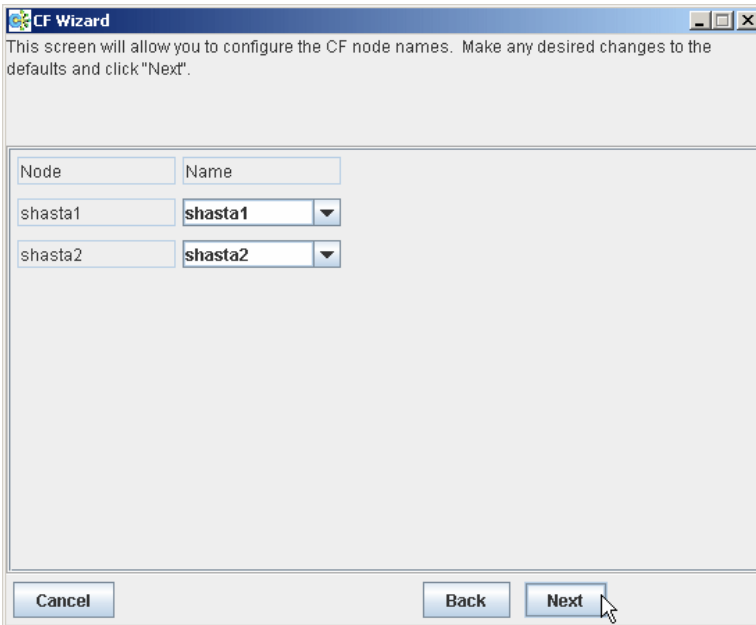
CF Wizard

This screen will allow you to configure the CF node names. Make any desired changes to the defaults and click "Next".

| Node | Name |
|---|---|
| shasta1 | shasta1 |
| shasta2 | shasta2 |

Cancel

Back

Next